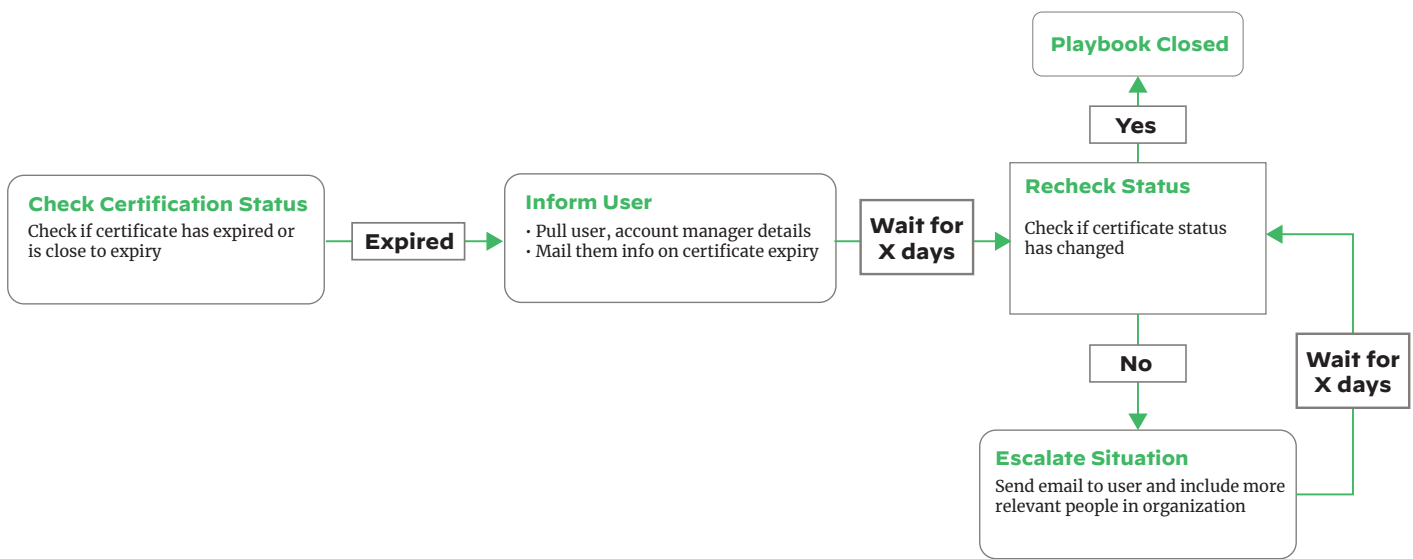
Playbook Closed

Yes

Check Certification Status
Check if certificate has expired or is close to expiry

Expired

Inform User
• Pull user, account manager details
• Mail them info on certificate expiry

Wait for X days

Recheck Status
Check if certificate status has changed

No

Wait for X days

Escalate Situation
Send email to user and include more relevant people in organization